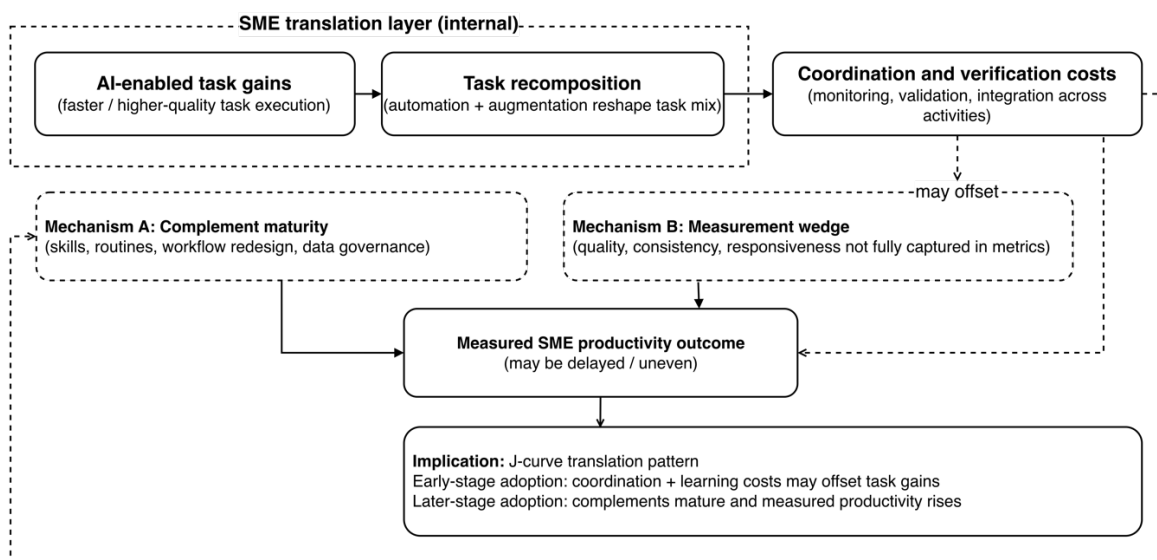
SME translation layer (internal)

AI-enabled task gains
(faster / higher-quality task execution)

Task recomposition
(automation + augmentation reshape task mix)

Coordination and verification costs
(monitoring, validation, integration across activities)

may offset

Mechanism A: Complement maturity
(skills, routines, workflow redesign, data governance)

Mechanism B: Measurement wedge
(quality, consistency, responsiveness not fully captured in metrics)

Measured SME productivity outcome
(may be delayed / uneven)

Implication: J-curve translation pattern
Early-stage adoption: coordination + learning costs may offset task gains
Later-stage adoption: complements mature and measured productivity rises